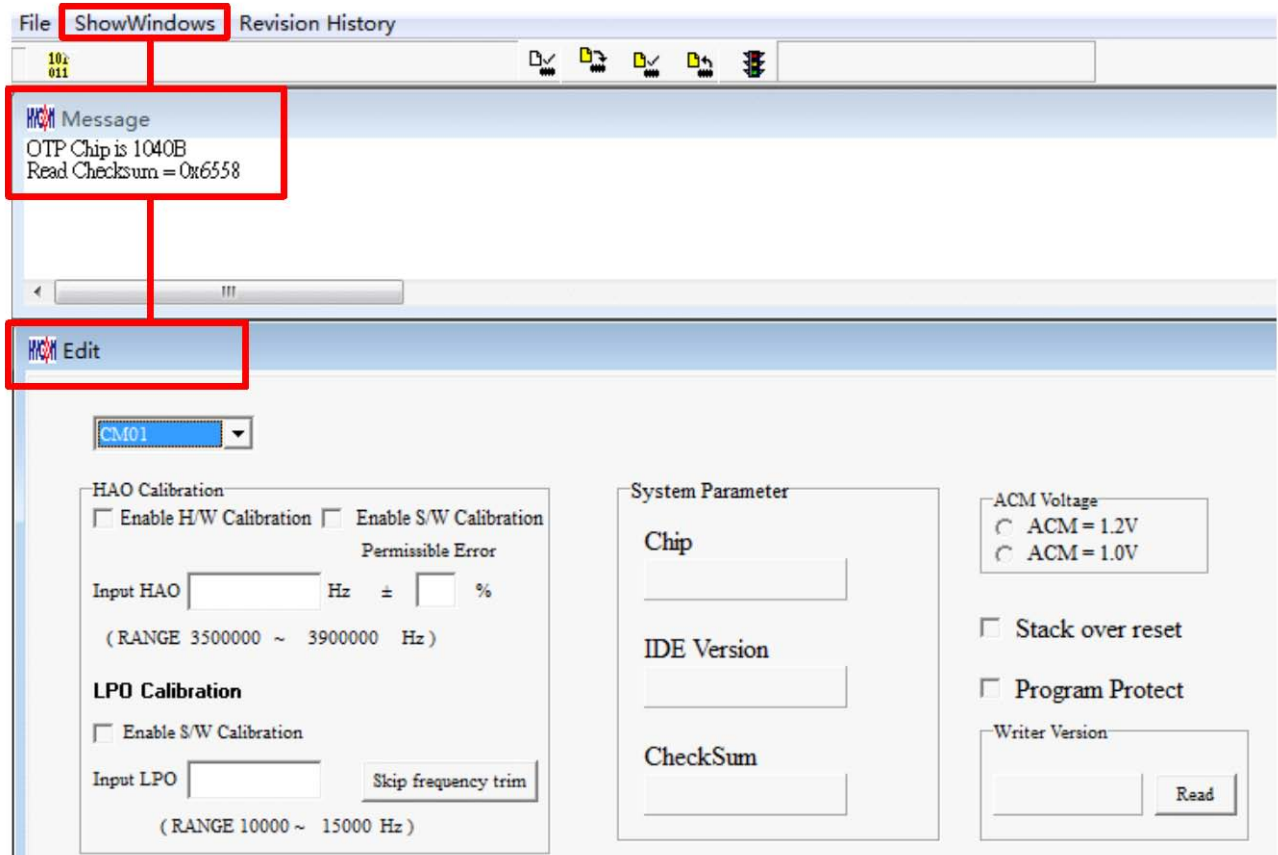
File ShowWindows Revision History

101
011

Message
OTP Chip is 1040B
Read Checksum = 0x6558

III

Edit

CM01

HAO Calibration
Enable H/W Calibration Enable S/W Calibration
Permissible Error
Input HAO Hz ± %
( RANGE 3500000 ~ 3900000 Hz )

LPO Calibration
Enable S/W Calibration
Input LPO Skip frequency trim
( RANGE 10000 ~ 15000 Hz )

System Parameter
Chip
IDE Version
CheckSum

ACM Voltage
ACM = 1.2V
ACM = 1.0V

Stack over reset
Program Protect

Writer Version
Read